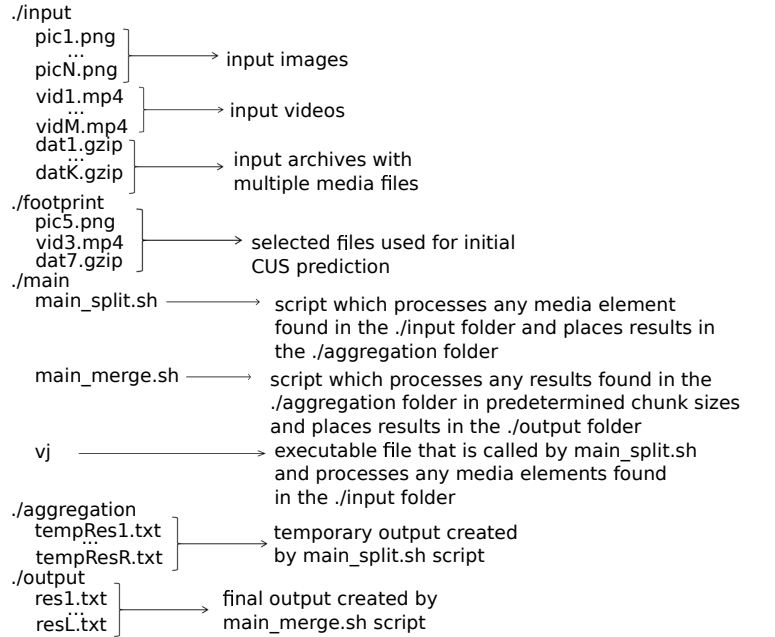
./input
pic1.png
...
picN.png
input images
vid1.mp4
...
vidM.mp4
input videos
dat1.gzip
...
datK.gzip
input archives with multiple media files
./footprint
pic5.png
vid3.mp4
dat7.gzip
selected files used for initial CUS prediction
./main
main_split.sh
script which processes any media element found in the ./input folder and places results in the ./aggregation folder
main_merge.sh
script which processes any results found in the ./aggregation folder in predetermined chunk sizes and places results in the ./output folder
vj
executable file that is called by main_split.sh and processes any media elements found in the ./input folder
./aggregation
tempRes1.txt
...
tempResR.txt
temporary output created by main_split.sh script
./output
res1.txt
...
resL.txt
final output created by main_merge.sh script